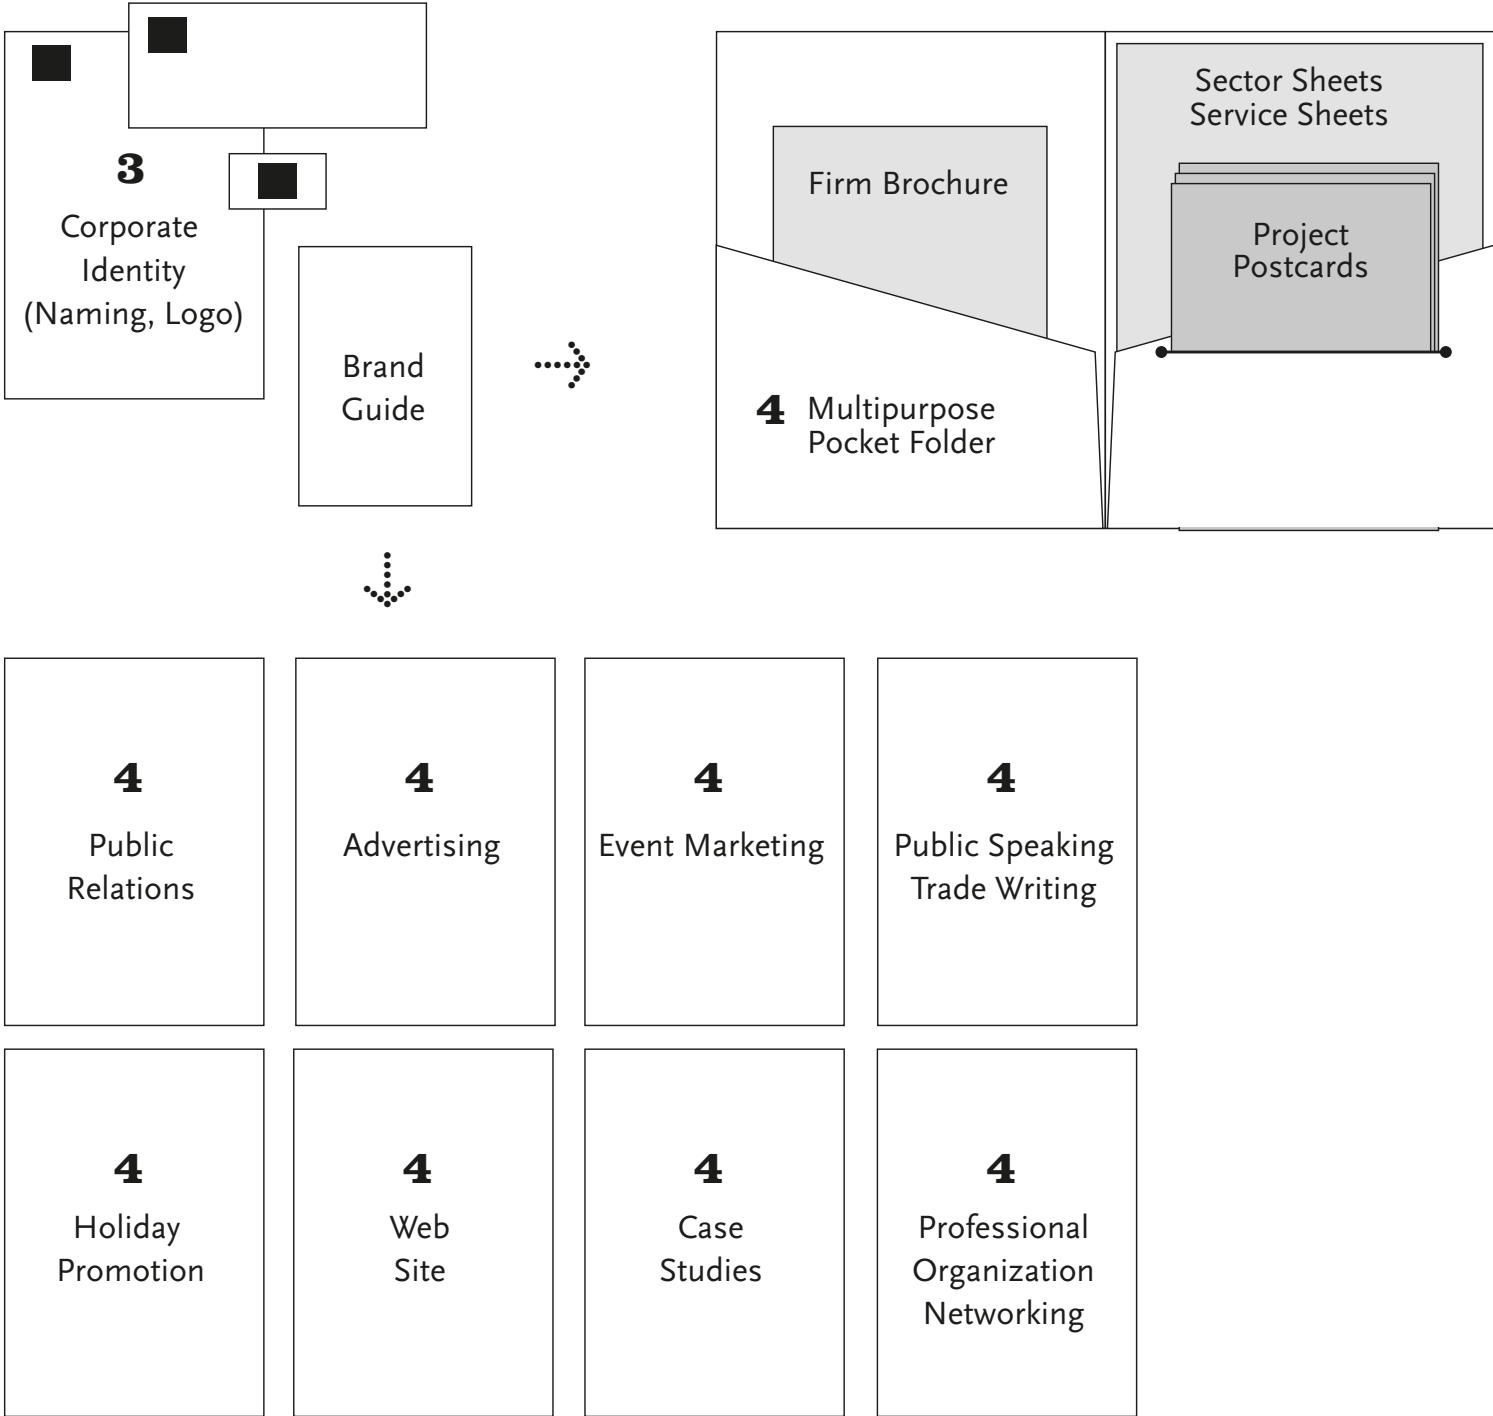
3
Corporate Identity (Naming, Logo)

Brand Guide

Firm Brochure

Sector Sheets
Service Sheets

Project Postcards

4 Multipurpose Pocket Folder

4
Public Relations

4
Advertising

4
Event Marketing

4
Public Speaking
Trade Writing

4
Holiday Promotion

4
Web Site

4
Case Studies

4
Professional Organization Networking